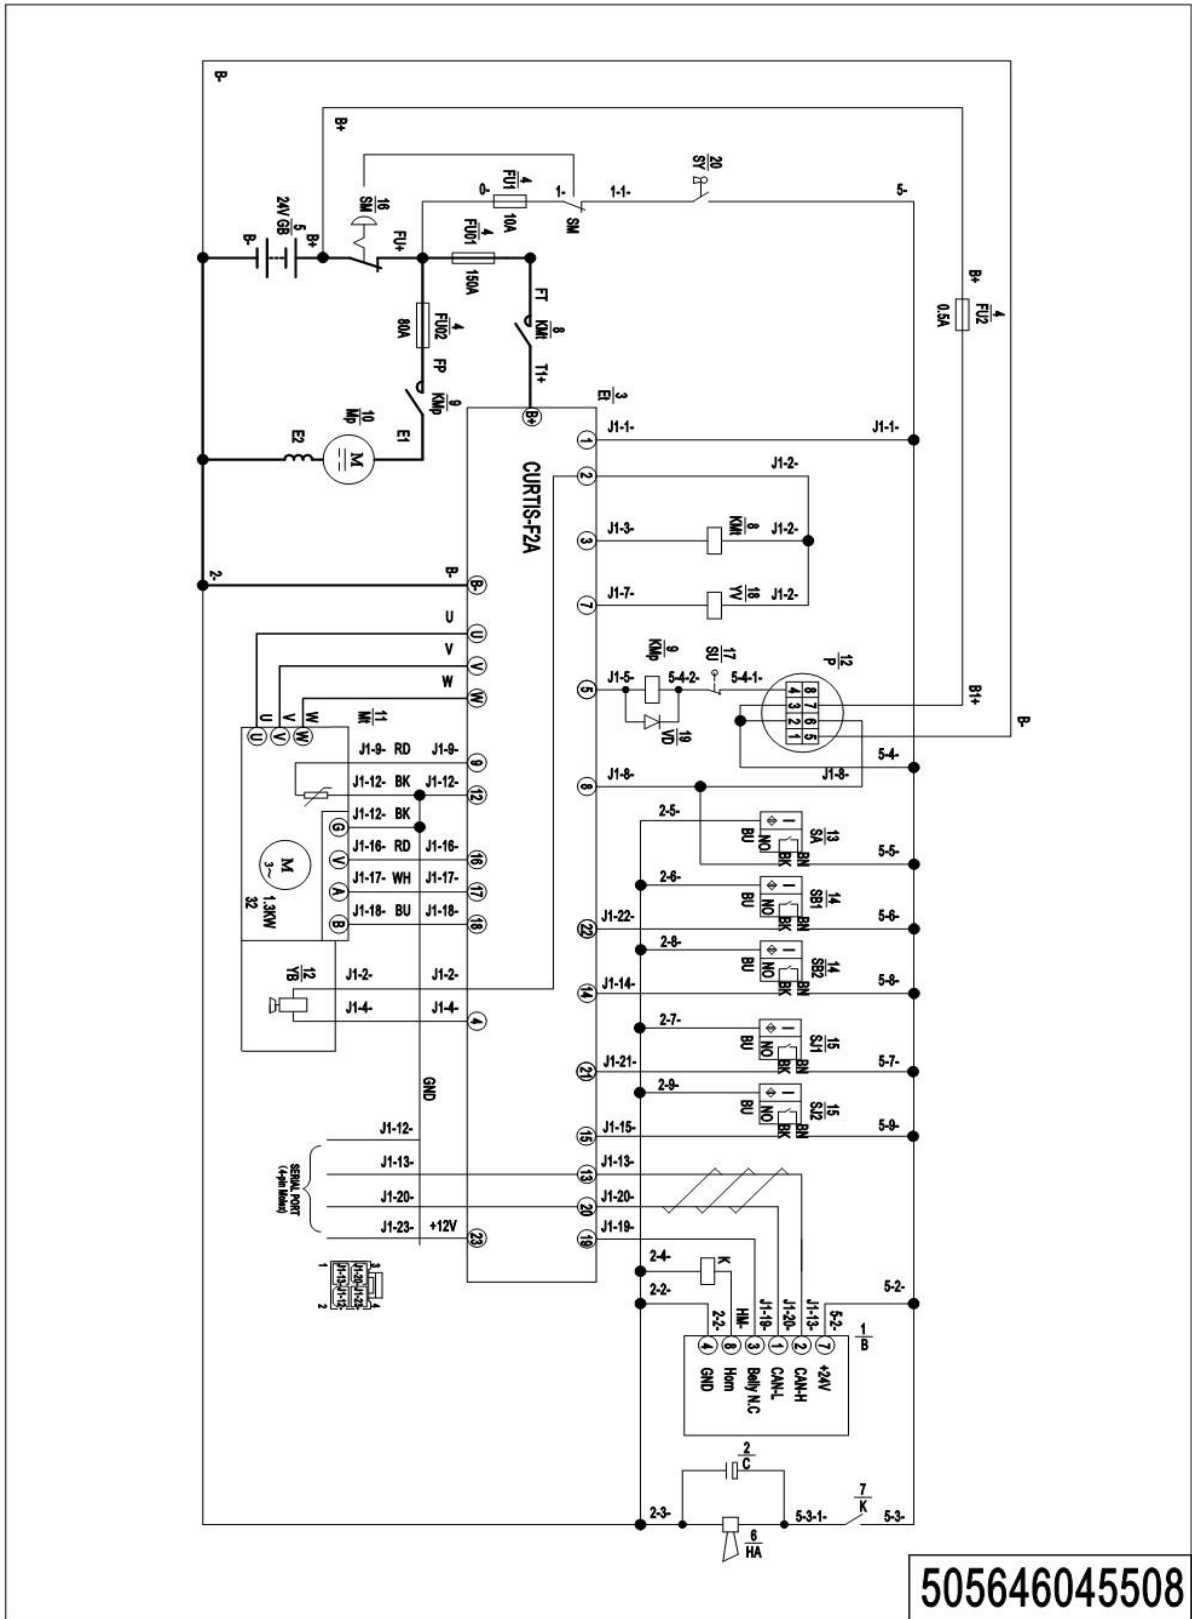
B-
B+
$\frac{20}{SY}$
1-
1-1-
5-
$\frac{4}{FU1}$
0-
10A
SM
$\frac{16}{SM}$
$\frac{5}{24V\ GB}$
B-
B+
FU+
$\frac{4}{FU01}$
150A
FT
$\frac{8}{KMt}$
T1+
$\frac{4}{FU2}$
0.5A
B+
80A
$\frac{4}{FU02}$
FP
$\frac{9}{KMp}$
E1
$\frac{10}{Mp}$
E2
M
$\frac{3}{E1}$
B+
CURTIS-F2A
1
J1-1-
J1-1-
2
J1-2-
3
J1-3-
$\frac{8}{KMt}$
J1-2-
7
J1-7-
$\frac{18}{YV}$
J1-2-
2-
B-
B-
U
V
W
U
V
W
$\frac{11}{Mt}$
U V W
5
J1-5-
$\frac{9}{KMp}$
5-4-2-
$\frac{17}{SU}$
5-4-1-
$\frac{12}{P}$
8 7 6 5
4 3 2 1
$\frac{19}{VD}$
B1+
B-
J1-9- RD
J1-9-
9
J1-12- BK
J1-12-
12
J1-12- BK
5-4-
8
J1-8-
J1-8-
G
J1-16- RD
J1-16-
16
2-5-
BU
NO
BK
BN
$\frac{13}{SA}$
5-5-
M 3~
V
J1-17- WH
J1-17-
17
2-6-
A
J1-18- BU
J1-18-
18
BU
NO
BK
BN
$\frac{14}{SB1}$
5-6-
32
1.3KW
B
22
J1-22-
2-8-
BU
NO
BK
BN
$\frac{14}{SB2}$
$\frac{12}{YB}$
J1-2-
J1-2-
J1-4-
J1-4-
4
14
J1-14-
5-8-
2-7-
BU
NO
BK
BN
$\frac{15}{SJ1}$
21
J1-21-
5-7-
GND
2-9-
BU
NO
BK
BN
$\frac{15}{SJ2}$
J1-12-
15
J1-15-
5-9-
SERIAL PORT (4-pin Molex)
J1-13-
13
J1-13-
J1-20-
20
J1-20-
J1-23-
+12V
23
19
J1-19-
2-4-
K
1 3
J1-13 J1-20 J1-12 J1-23
2 4
2-2-
5-2-
2-2-
HM-
J1-19-
J1-20-
J1-13-
5-2-
$\frac{1}{B}$
4 GND
8 Horn
3 Belly N.C
1 CAN-L
2 CAN-H
7 +24V
$\frac{2}{C}$
$\frac{7}{K}$
2-3-
5-3-1-
5-3-
$\frac{6}{HA}$
505646045508